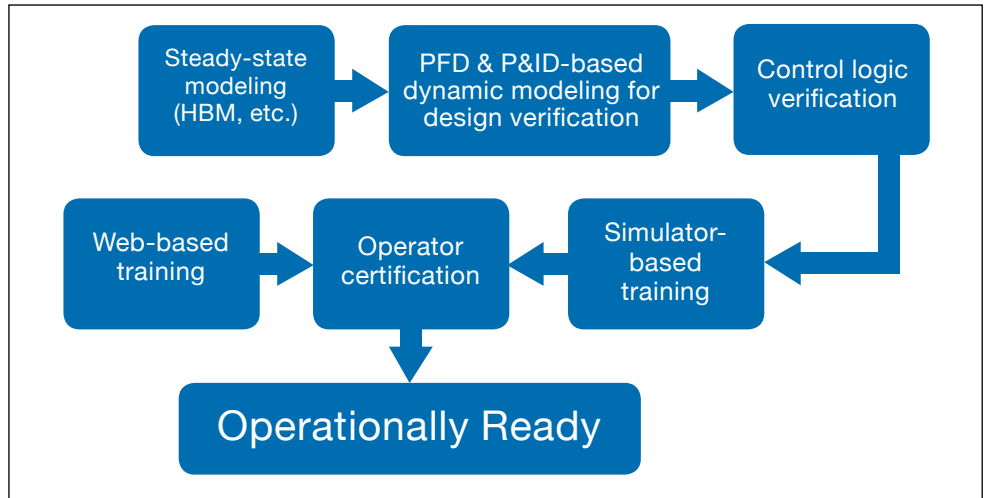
Steady-state modeling (HBM, etc.)

PFD & P&ID-based dynamic modeling for design verification

Control logic verification

Web-based training

Operator certification

Simulator-based training

Operationally Ready